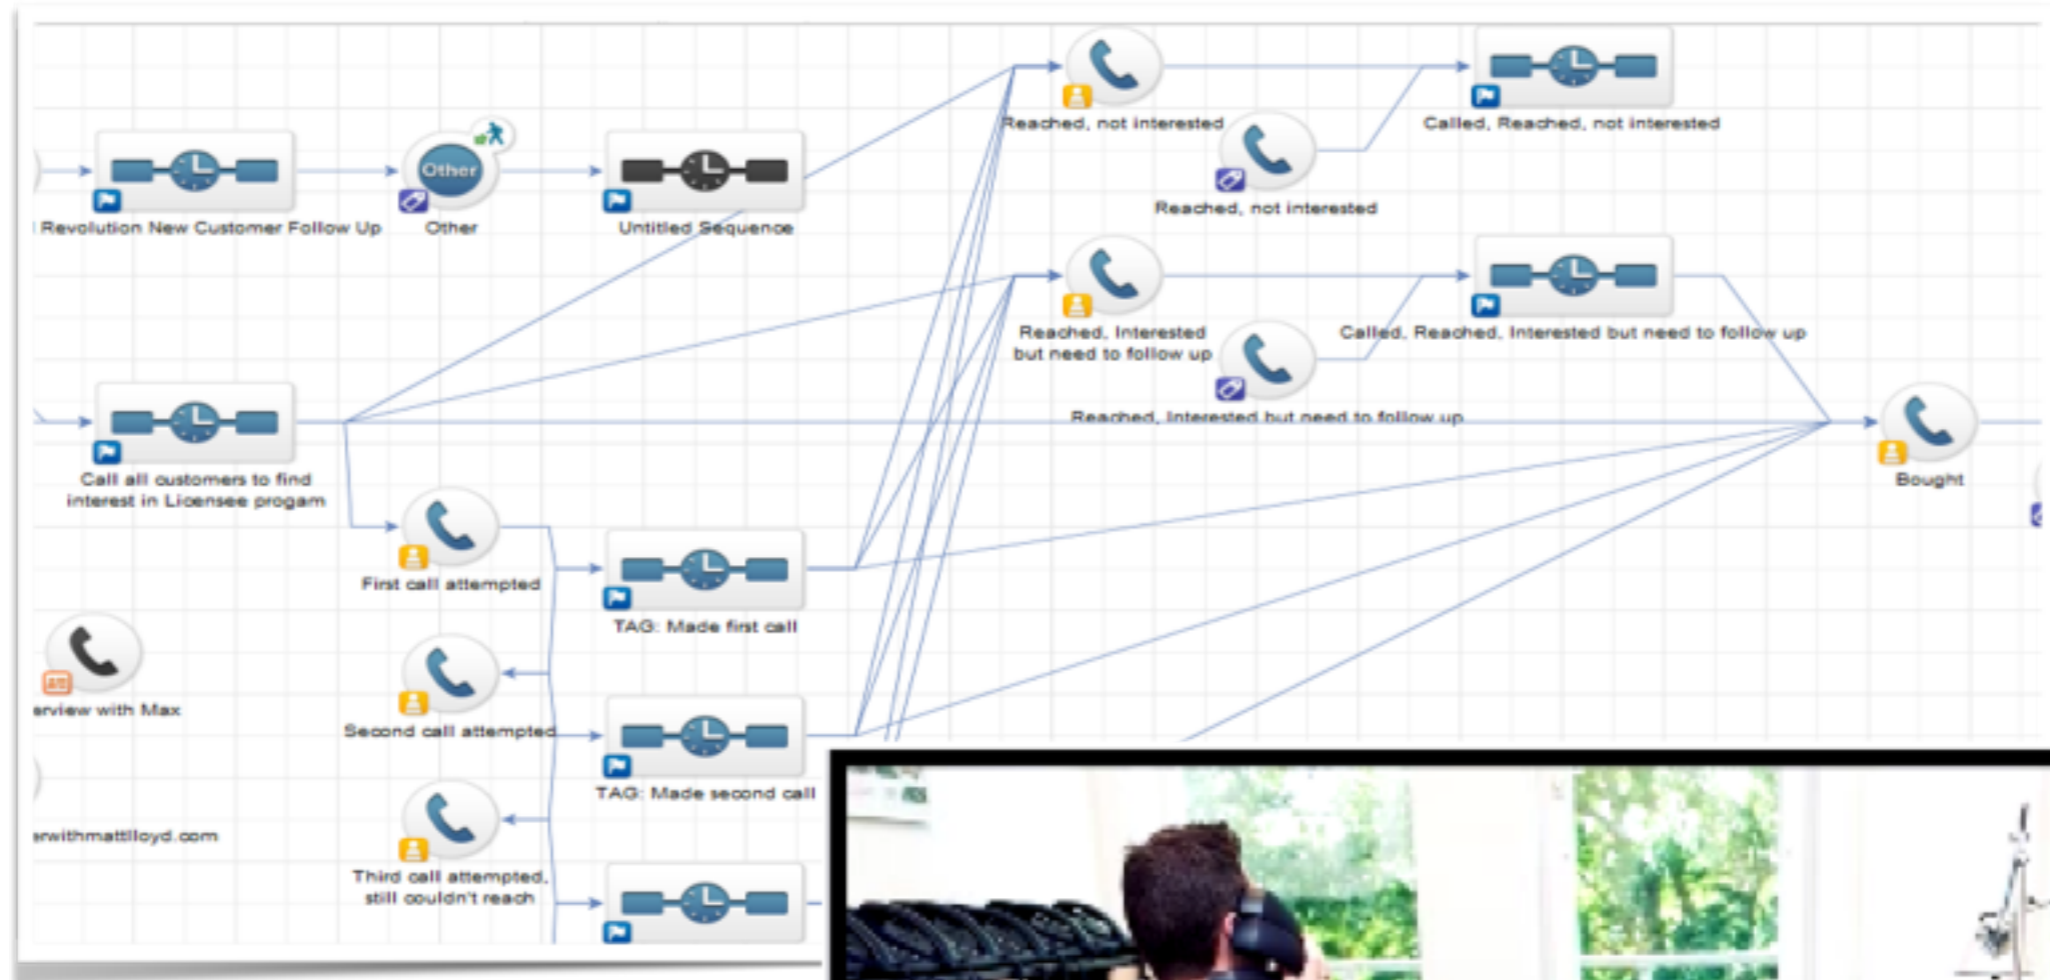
Revolution New Customer Follow Up

Other

Other

Untitled Sequence

Reached, not interested

Reached, not interested

Called, Reached, not interested

Reached, Interested but need to follow up

Reached, Interested but need to follow up

Called, Reached, Interested but need to follow up

Call all customers to find interest in Licensee progam

Bought

First call attempted

TAG: Made first call

erview with Max

Second call attempted

TAG: Made second call

erwithmattlloyd.com

Third call attempted, still couldn't reach